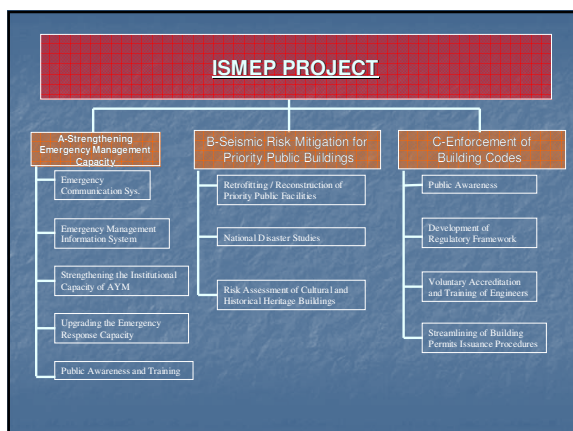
ISMEP PROJECT

A-Strengthening Emergency Management Capacity

Emergency Communication Sys.

Emergency Management Information System

Strengthening the Institutional Capacity of AYM

Upgrading the Emergency Response Capacity

Public Awareness and Training

B-Seismic Risk Mitigation for Priority Public Buildings

Retrofitting / Reconstruction of Priority Public Facilities

National Disaster Studies

Risk Assessment of Cultural and Historical Heritage Buildings

C-Enforcement of Building Codes

Public Awareness

Development of Regulatory Framework

Voluntary Accreditation and Training of Engineers

Streamlining of Building Permits Issuance Procedures